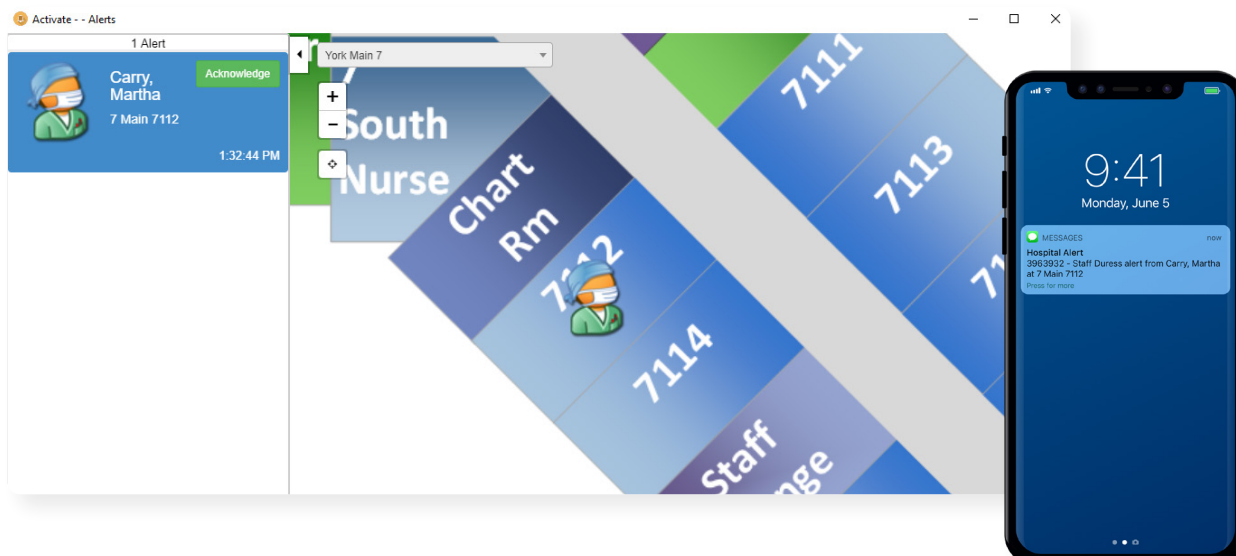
Activate - - Alerts

1 Alert

Carry, Martha
7 Main 7112
Acknowledge
1:32:44 PM

York Main 7

+
−

South Nurse

Chart Rm

7112

7114

Staff
nge

7111

7113

71

9:41
Monday, June 5

MESSAGES now
Hospital Alert
3963932 - Staff Duress alert from Carry, Martha at 7 Main 7112
Press for more